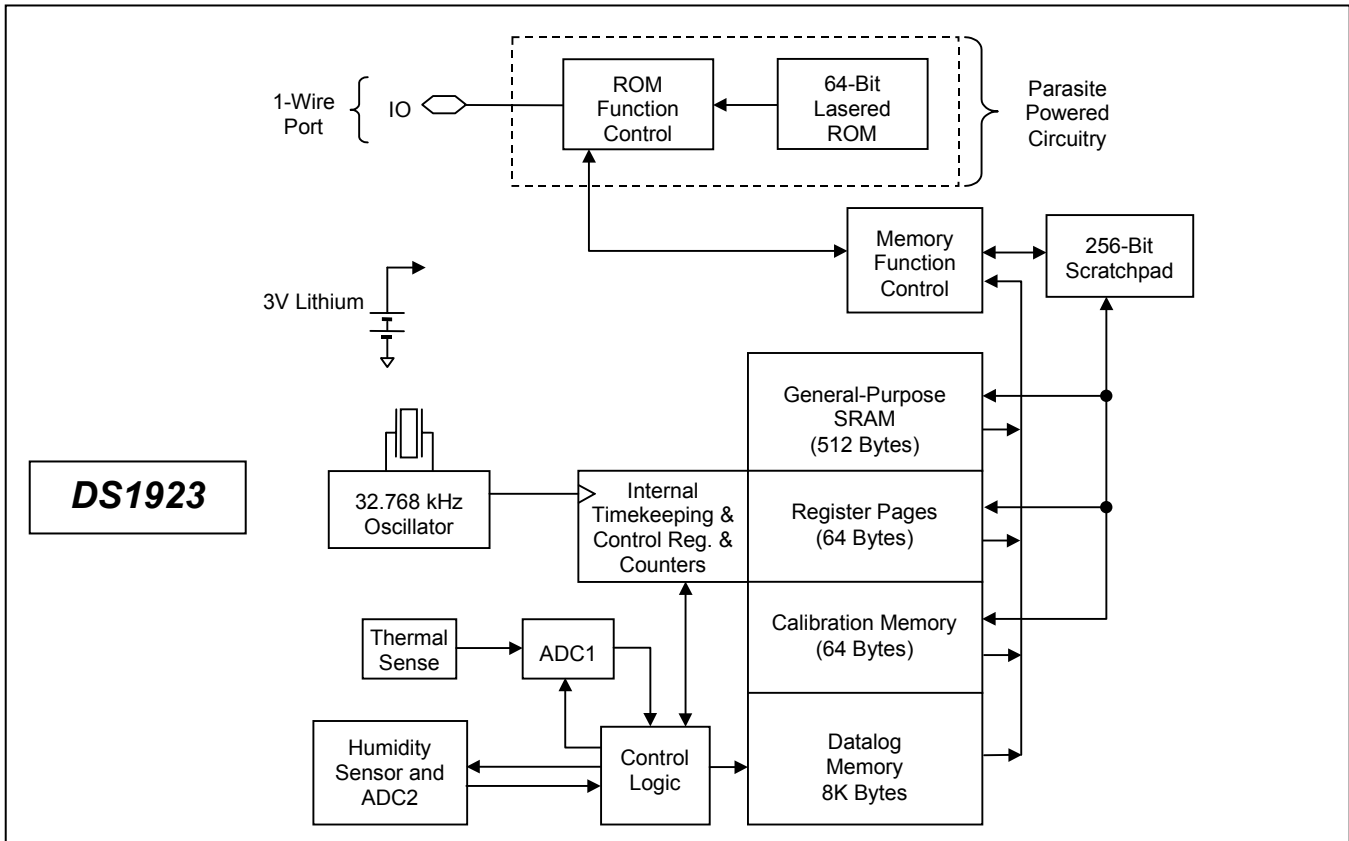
1-Wire Port

IO

ROM Function Control

64-Bit Lasered ROM

Parasite Powered Circuitry

Memory Function Control

256-Bit Scratchpad

3V Lithium

General-Purpose SRAM (512 Bytes)

DS1923

32.768 kHz Oscillator

Internal Timekeeping & Control Reg. & Counters

Register Pages (64 Bytes)

Thermal Sense

ADC1

Calibration Memory (64 Bytes)

Humidity Sensor and ADC2

Control Logic

Datalog Memory 8K Bytes